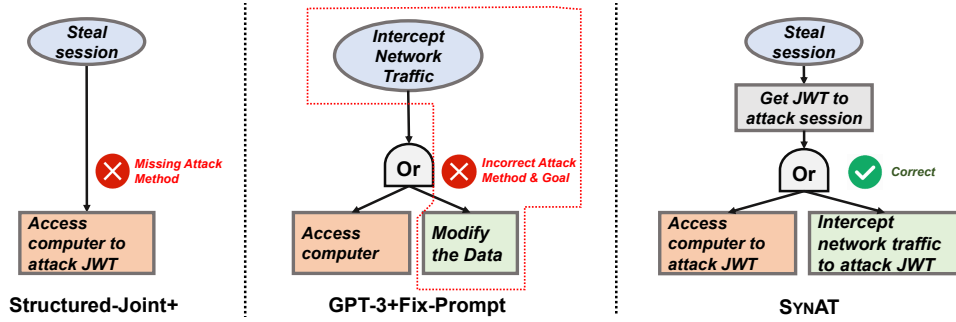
Steal session

Missing Attack Method

Access computer to attack JWT

Structured-Joint+

Intercept Network Traffic

Or

Incorrect Attack Method & Goal

Access computer

Modify the Data

GPT-3+Fix-Prompt

Steal session

Get JWT to attack session

Or

Correct

Access computer to attack JWT

Intercept network traffic to attack JWT

SynAT